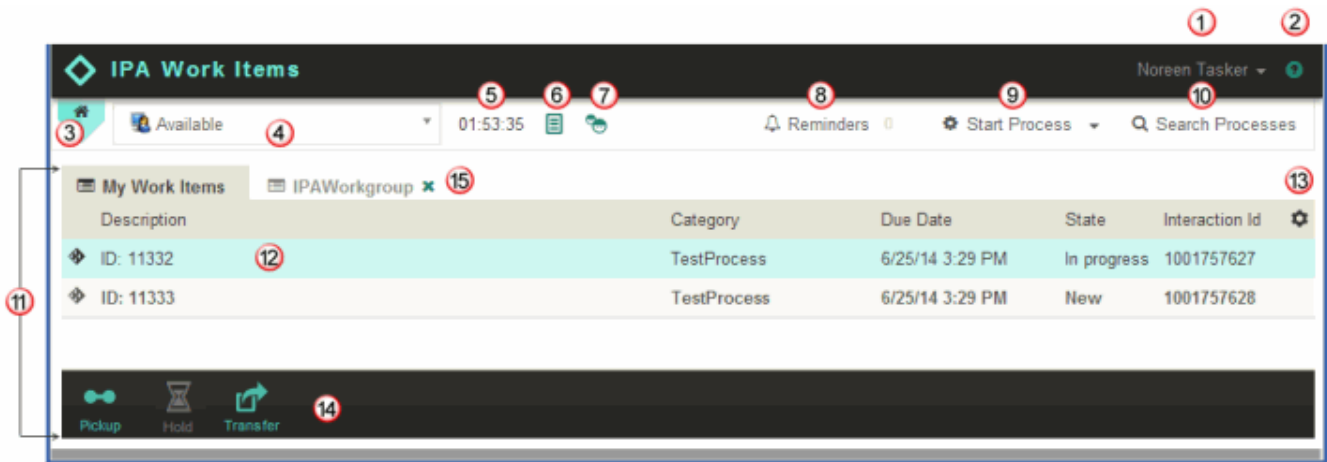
1 2

IPA Work Items

Noreen Tasker

3 Available 4

5 6 7 8 9 10

01:53:35 Reminders 0 Start Process Search Processes

My Work Items IPAWorkgroup 15 13

| Description | Category | Due Date | State | Interaction Id |
|---|---|---|---|---|
| ID: 11332 | TestProcess | 6/25/14 3:29 PM | In progress | 1001757627 |
| ID: 11333 | TestProcess | 6/25/14 3:29 PM | New | 1001757628 |

12

11

Pickup Hold Transfer 14